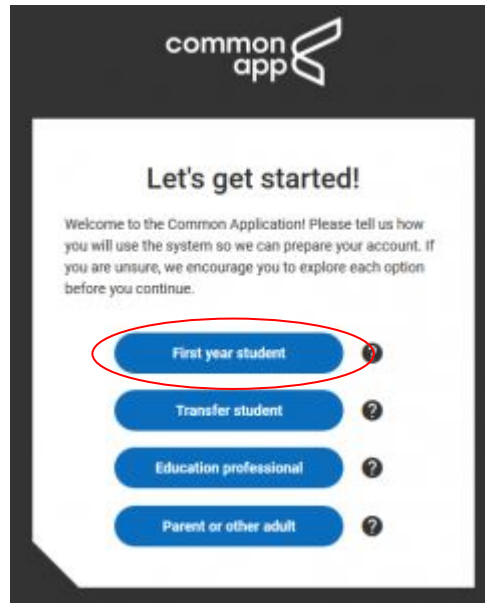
common app

Let's get started!

Welcome to the Common Application! Please tell us how you will use the system so we can prepare your account. If you are unsure, we encourage you to explore each option before you continue.

First year student ?

Transfer student ?

Education professional ?

Parent or other adult ?